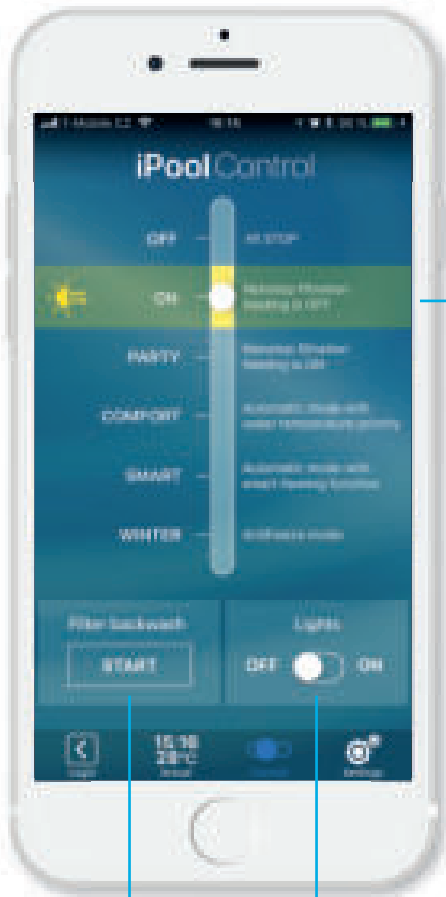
iPool Control

OFF All STOP

ON Manual filtration Heating is OFF

PARTY Manual filtration Heating is ON

COMFORT Automatic mode with water temperature priority

SMART Automatic mode with smart heating function

WINTER Antifreeze mode

Filter backwash

START

Lights

OFF ON

15:16 28°C

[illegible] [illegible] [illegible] Settings